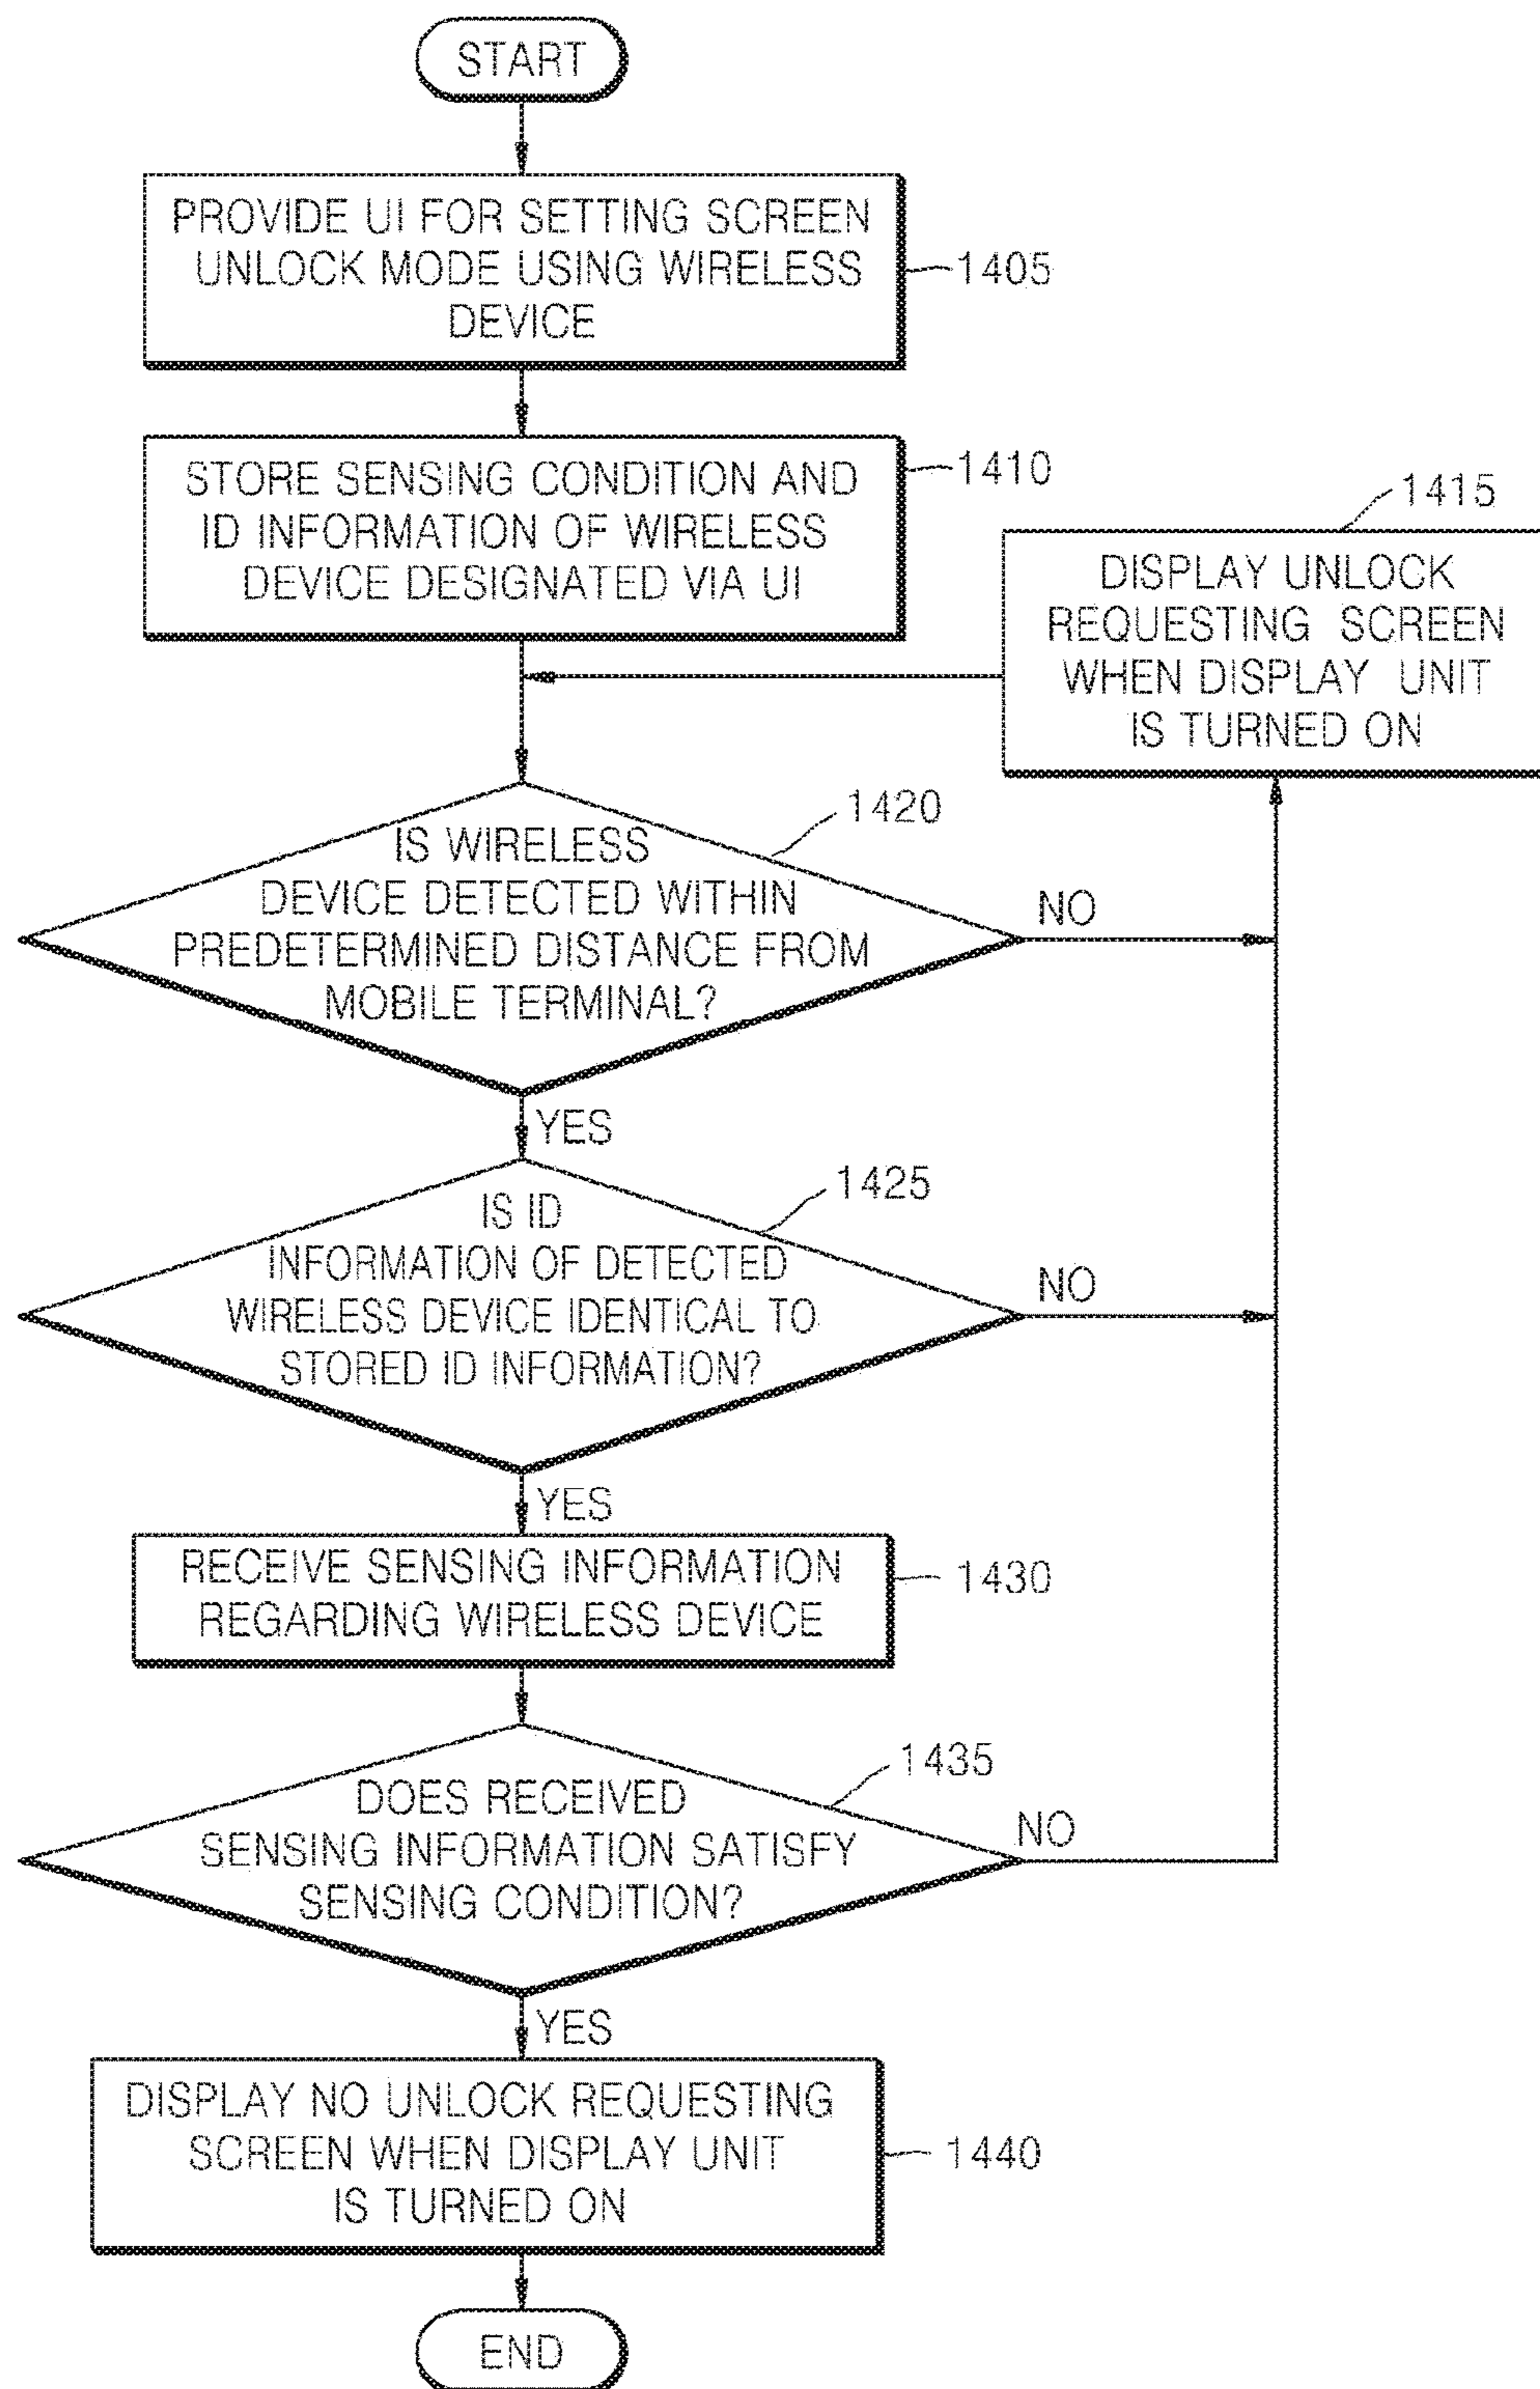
START

PROVIDE UI FOR SETTING SCREEN UNLOCK MODE USING WIRELESS DEVICE

1405

STORE SENSING CONDITION AND ID INFORMATION OF WIRELESS DEVICE DESIGNATED VIA UI

1410

1415

DISPLAY UNLOCK REQUESTING SCREEN WHEN DISPLAY UNIT IS TURNED ON

1420

IS WIRELESS DEVICE DETECTED WITHIN PREDETERMINED DISTANCE FROM MOBILE TERMINAL?

NO

YES

1425

IS ID INFORMATION OF DETECTED WIRELESS DEVICE IDENTICAL TO STORED ID INFORMATION?

NO

YES

RECEIVE SENSING INFORMATION REGARDING WIRELESS DEVICE

1430

1435

DOES RECEIVED SENSING INFORMATION SATISFY SENSING CONDITION?

NO

YES

DISPLAY NO UNLOCK REQUESTING SCREEN WHEN DISPLAY UNIT IS TURNED ON

1440

END